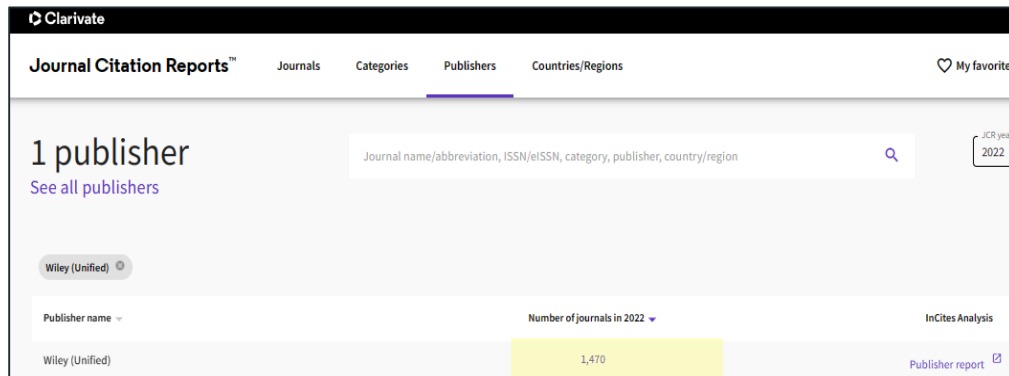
Clarivate

Journal Citation Reports™ Journals Categories Publishers Countries/Regions My favorite

1 publisher
See all publishers

Journal name/abbreviation, ISSN/eISSN, category, publisher, country/region

JCR yea
2022

Wiley (Unified)

| Publisher name | Number of journals in 2022 | InCites Analysis |
|---|---|---|
| Wiley (Unified) | 1,470 | Publisher report |